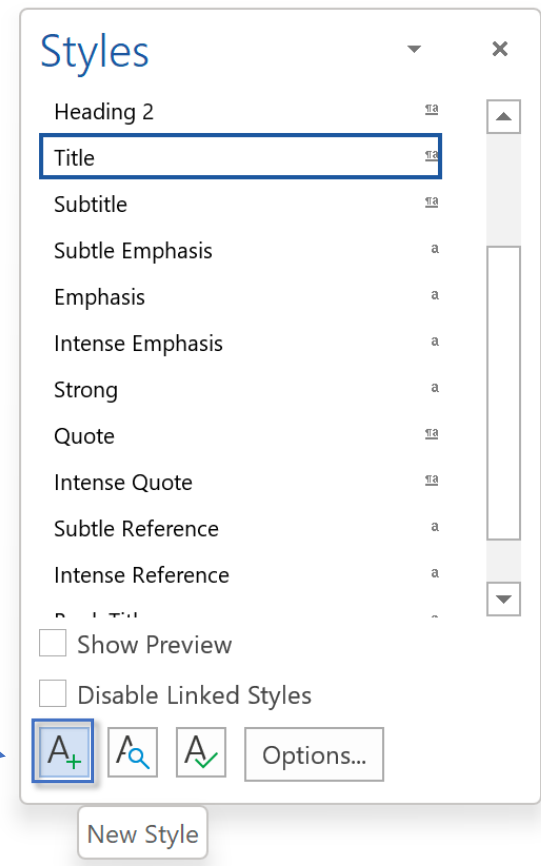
Styles

Heading 2 ¶a
Title ¶a
Subtitle ¶a
Subtle Emphasis a
Emphasis a
Intense Emphasis a
Strong a
Quote ¶a
Intense Quote ¶a
Subtle Reference a
Intense Reference a
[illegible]

Show Preview
Disable Linked Styles

Options...

New Style